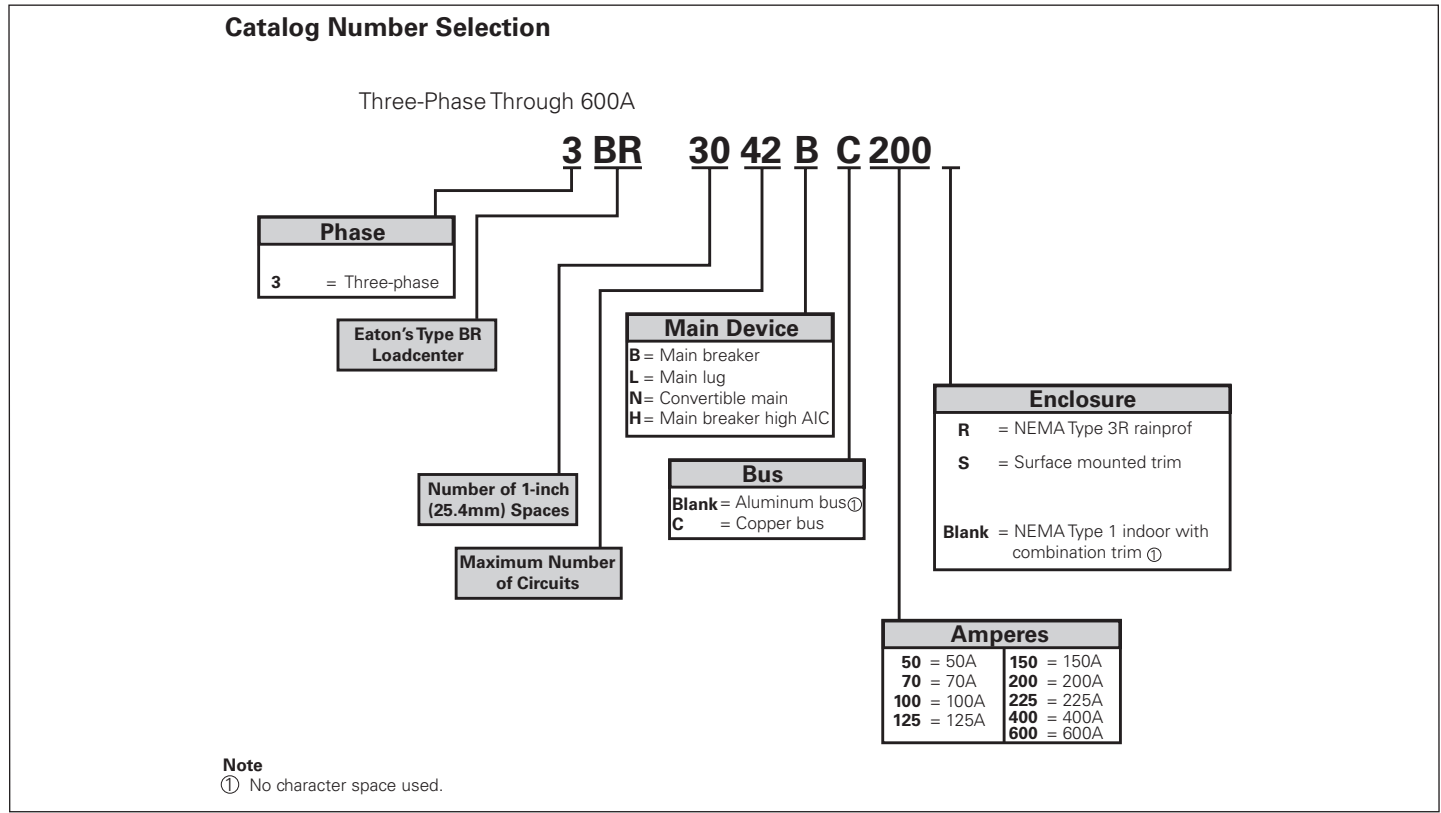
**Catalog Number Selection**

Three-Phase Through 600A

3 BR 30 42 B C 200 _

**Phase**

3 = Three-phase

**Eaton's Type BR Loadcenter**

**Main Device**

B = Main breaker
L = Main lug
N = Convertible main
H = Main breaker high AIC

**Enclosure**

R = NEMA Type 3R rainprof

S = Surface mounted trim

Blank = NEMA Type 1 indoor with combination trim ①

**Number of 1-inch (25.4mm) Spaces**

**Bus**

Blank = Aluminum bus①
C = Copper bus

**Maximum Number of Circuits**

**Amperes**

| | |
|---|---|
| 50 = 50A | 150 = 150A |
| 70 = 70A | 200 = 200A |
| 100 = 100A | 225 = 225A |
| 125 = 125A | 400 = 400A |
| | 600 = 600A |

**Note**
① No character space used.